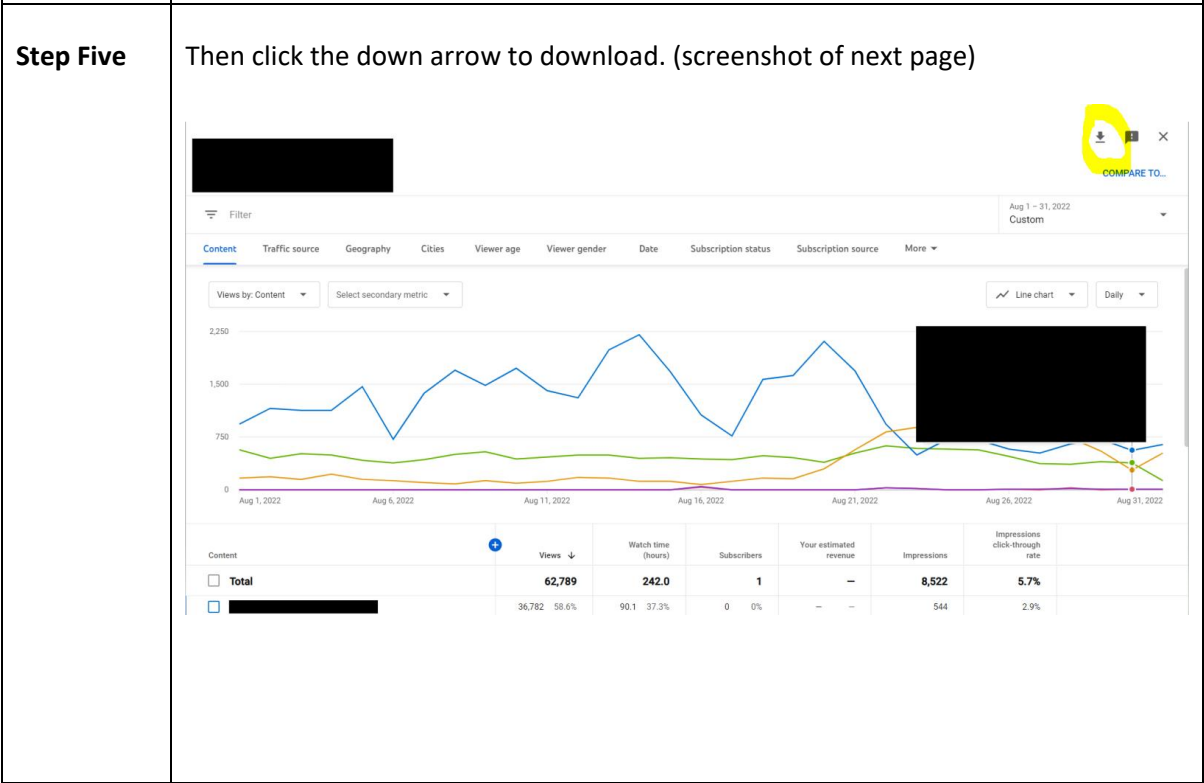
**Step Five** Then click the down arrow to download. (screenshot of next page)

COMPARE TO...

Filter

Aug 1 – 31, 2022
Custom

Content Traffic source Geography Cities Viewer age Viewer gender Date Subscription status Subscription source More

Views by: Content Select secondary metric Line chart Daily

2,250
1,500
750
0

Aug 1, 2022 Aug 6, 2022 Aug 11, 2022 Aug 16, 2022 Aug 21, 2022 Aug 26, 2022 Aug 31, 2022

| Content | Views ↓ | Watch time (hours) | Subscribers | Your estimated revenue | Impressions | Impressions click-through rate |
|---|---|---|---|---|---|---|
| Total | 62,789 | 242.0 | 1 | – | 8,522 | 5.7% |
| | 36,782 58.6% | 90.1 37.3% | 0 0% | – – | 544 | 2.9% |